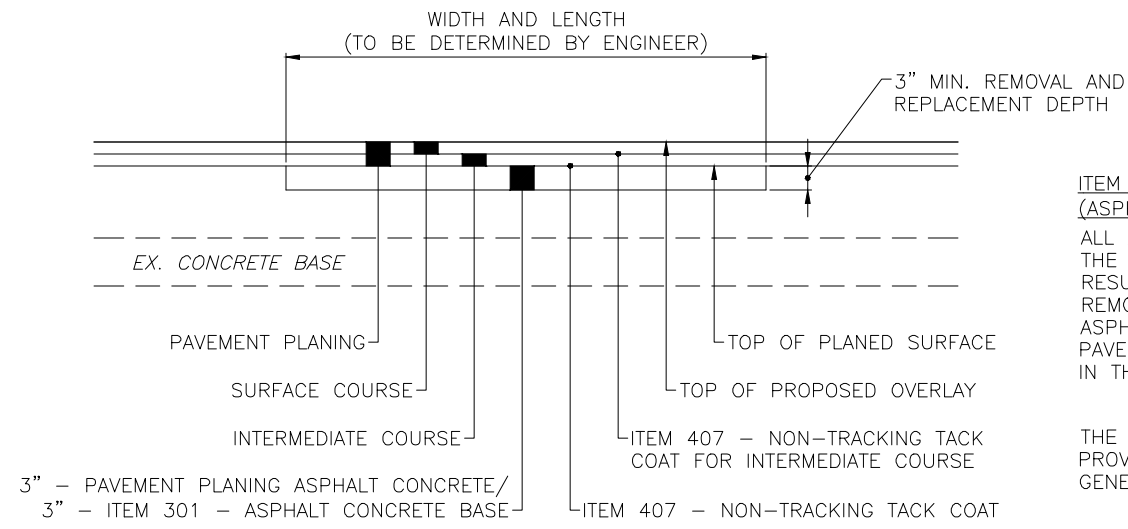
WIDTH AND LENGTH
(TO BE DETERMINED BY ENGINEER)

3" MIN. REMOVAL AND REPLACEMENT DEPTH

EX. CONCRETE BASE

PAVEMENT PLANING

SURFACE COURSE

INTERMEDIATE COURSE

3" – PAVEMENT PLANING ASPHALT CONCRETE/
3" – ITEM 301 – ASPHALT CONCRETE BASE

TOP OF PLANED SURFACE

TOP OF PROPOSED OVERLAY

ITEM 407 – NON-TRACKING TACK COAT FOR INTERMEDIATE COURSE

ITEM 407 – NON-TRACKING TACK COAT

ITEM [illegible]
(ASPH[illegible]

ALL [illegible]
THE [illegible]
RESU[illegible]
REMO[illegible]
ASPH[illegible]
PAVE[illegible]
IN TH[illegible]

THE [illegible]
PROV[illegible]
GENE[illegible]